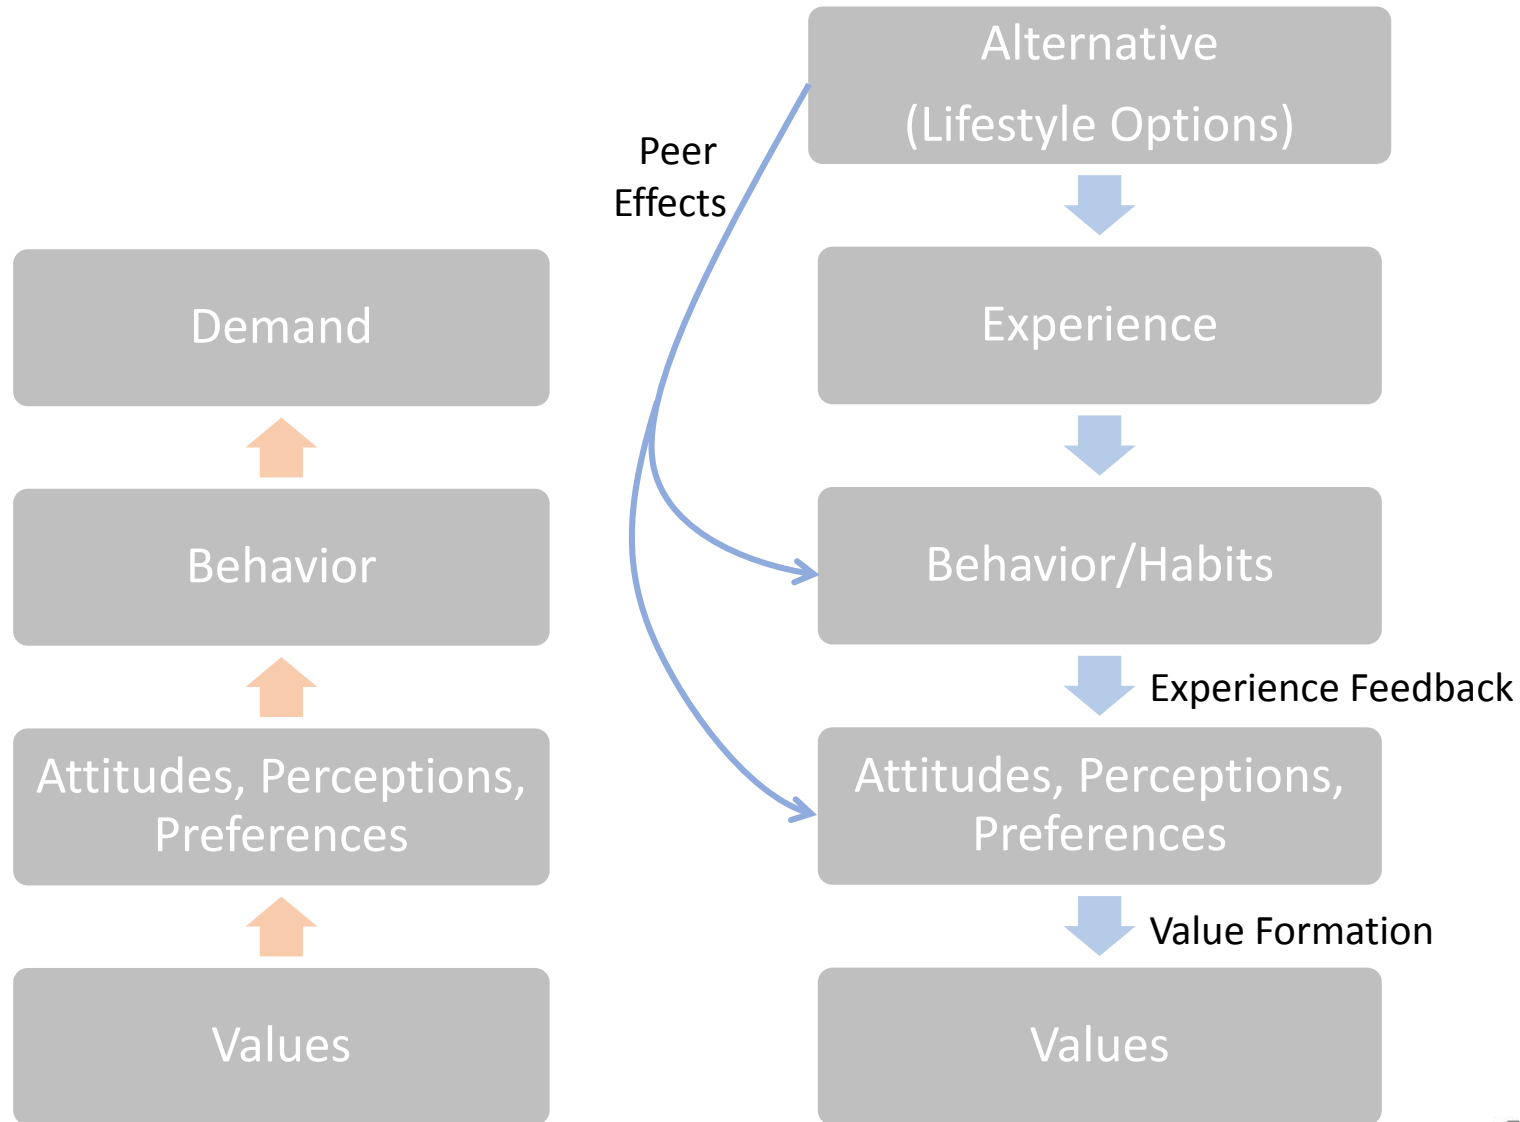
Demand

Behavior

Attitudes, Perceptions, Preferences

Values

Alternative (Lifestyle Options)

Peer Effects

Experience

Behavior/Habits

Experience Feedback

Attitudes, Perceptions, Preferences

Value Formation

Values